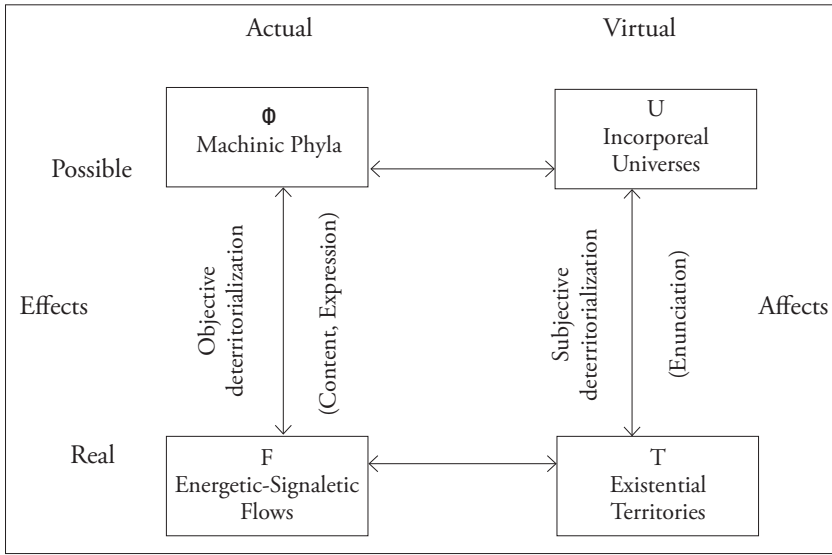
Actual

Virtual

Possible

$\Phi$
Machinic Phyla

U
Incorporeal Universes

Effects

Objective deterritorialization

(Content, Expression)

Subjective deterritorialization

(Enunciation)

Affects

Real

F
Energetic-Signaletic Flows

T
Existential Territories